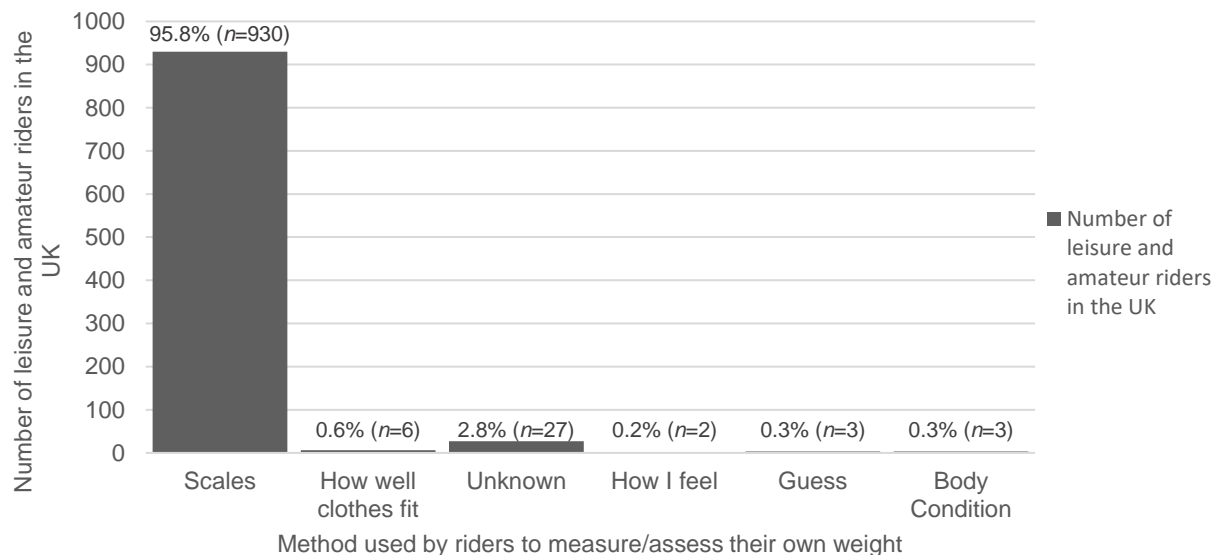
Number of leisure and amateur riders in the UK

1000
900
800
700
600
500
400
300
200
100
0

95.8% (*n*=930)
0.6% (*n*=6)
2.8% (*n*=27)
0.2% (*n*=2)
0.3% (*n*=3)
0.3% (*n*=3)

Scales
How well clothes fit
Unknown
How I feel
Guess
Body Condition

Method used by riders to measure/assess their own weight

Number of leisure and amateur riders in the UK